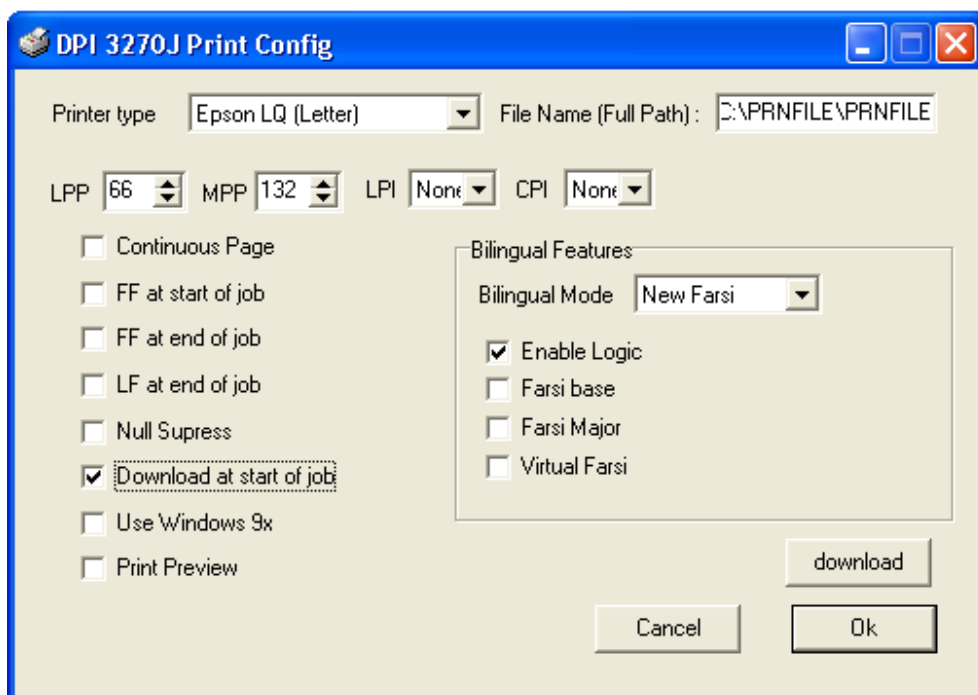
DPI 3270J Print Config

Printer type Epson LQ (Letter) File Name (Full Path) : C:\PRNFILE\PRNFILE

LPP 66 MPP 132 LPI None CPI None

Continuous Page
FF at start of job
FF at end of job
LF at end of job
Null Supress
Download at start of job
Use Windows 9x
Print Preview

Bilingual Features
Bilingual Mode New Farsi
Enable Logic
Farsi base
Farsi Major
Virtual Farsi

download

Cancel Ok